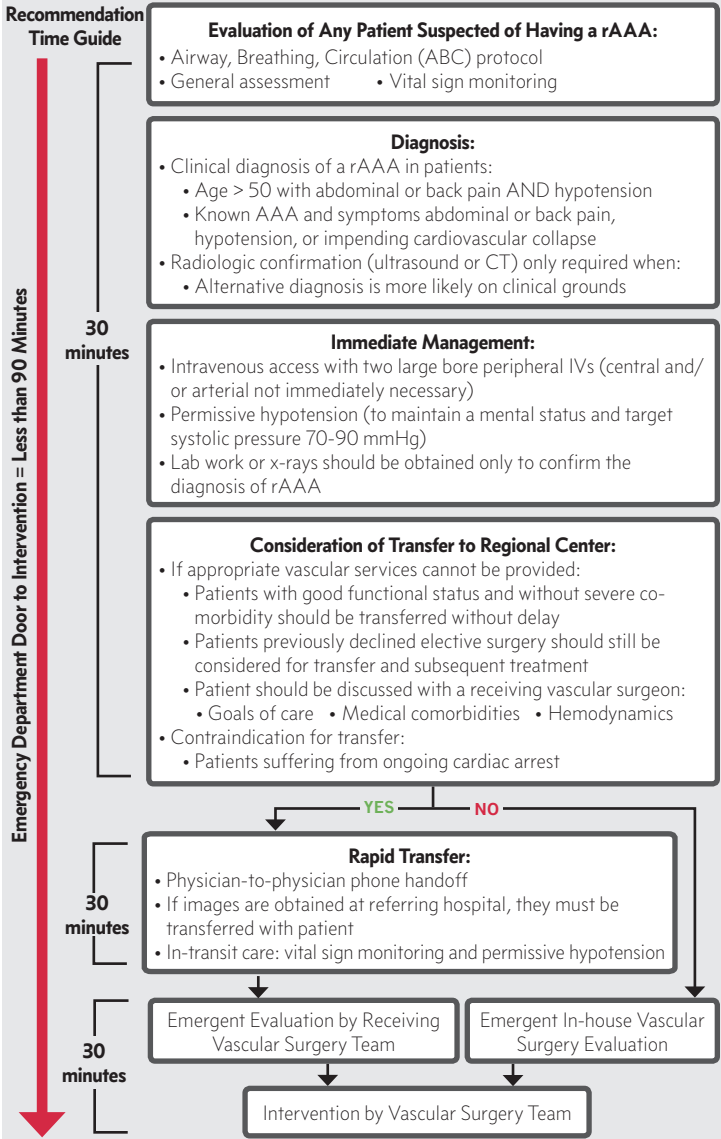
Recommendation Time Guide

Emergency Department Door to Intervention = Less than 90 Minutes

Evaluation of Any Patient Suspected of Having a rAAA:
• Airway, Breathing, Circulation (ABC) protocol
• General assessment • Vital sign monitoring

Diagnosis:
• Clinical diagnosis of a rAAA in patients:
• Age > 50 with abdominal or back pain AND hypotension
• Known AAA and symptoms abdominal or back pain, hypotension, or impending cardiovascular collapse
• Radiologic confirmation (ultrasound or CT) only required when:
• Alternative diagnosis is more likely on clinical grounds

30 minutes

Immediate Management:
• Intravenous access with two large bore peripheral IVs (central and/or arterial not immediately necessary)
• Permissive hypotension (to maintain a mental status and target systolic pressure 70-90 mmHg)
• Lab work or x-rays should be obtained only to confirm the diagnosis of rAAA

Consideration of Transfer to Regional Center:
• If appropriate vascular services cannot be provided:
• Patients with good functional status and without severe comorbidity should be transferred without delay
• Patients previously declined elective surgery should still be considered for transfer and subsequent treatment
• Patient should be discussed with a receiving vascular surgeon:
• Goals of care • Medical comorbidities • Hemodynamics
• Contraindication for transfer:
• Patients suffering from ongoing cardiac arrest

YES

NO

30 minutes

Rapid Transfer:
• Physician-to-physician phone handoff
• If images are obtained at referring hospital, they must be transferred with patient
• In-transit care: vital sign monitoring and permissive hypotension

30 minutes

Emergent Evaluation by Receiving Vascular Surgery Team

Emergent In-house Vascular Surgery Evaluation

Intervention by Vascular Surgery Team